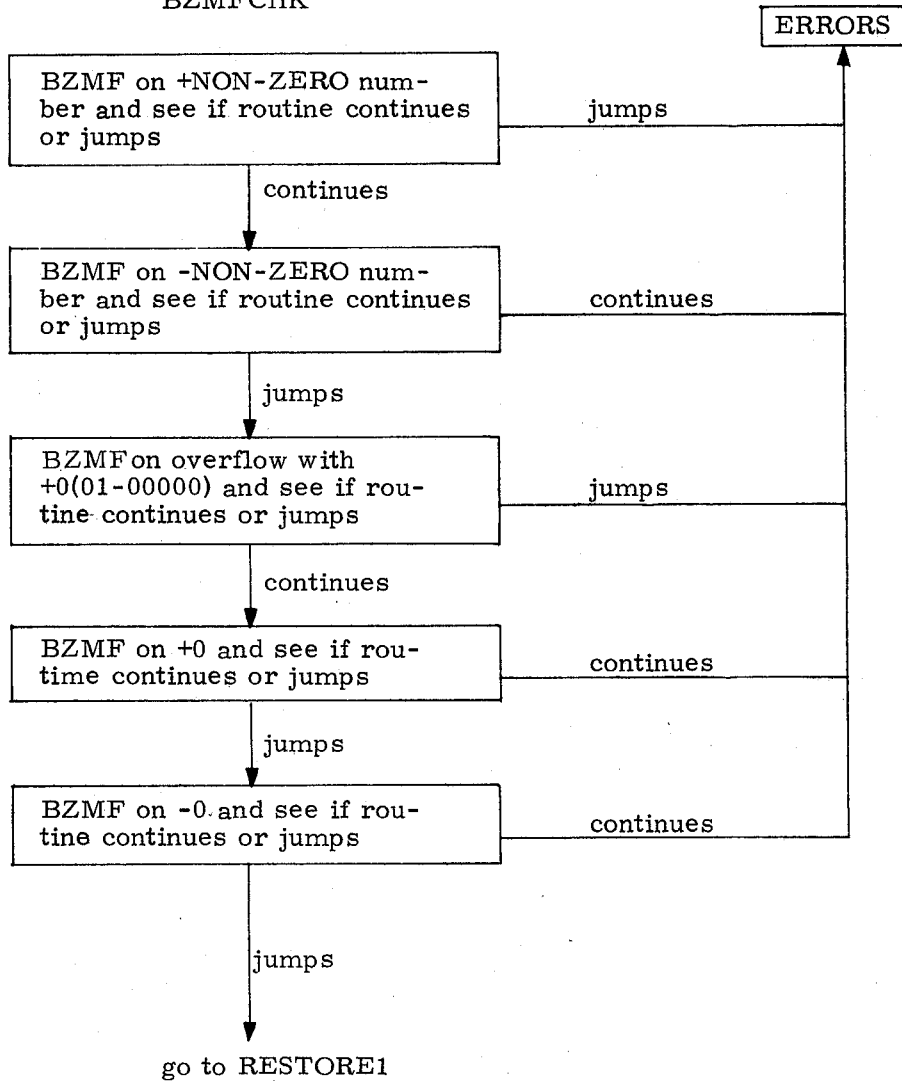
BZMFCHK

ERRORS

BZMF on +NON-ZERO number and see if routine continues or jumps

jumps

continues

BZMF on -NON-ZERO number and see if routine continues or jumps

continues

jumps

BZMFon overflow with +0(01-00000) and see if routine continues or jumps

jumps

continues

BZMF on +0 and see if routime continues or jumps

continues

jumps

BZMF on -0 and see if routine continues or jumps

continues

jumps

go to RESTORE1